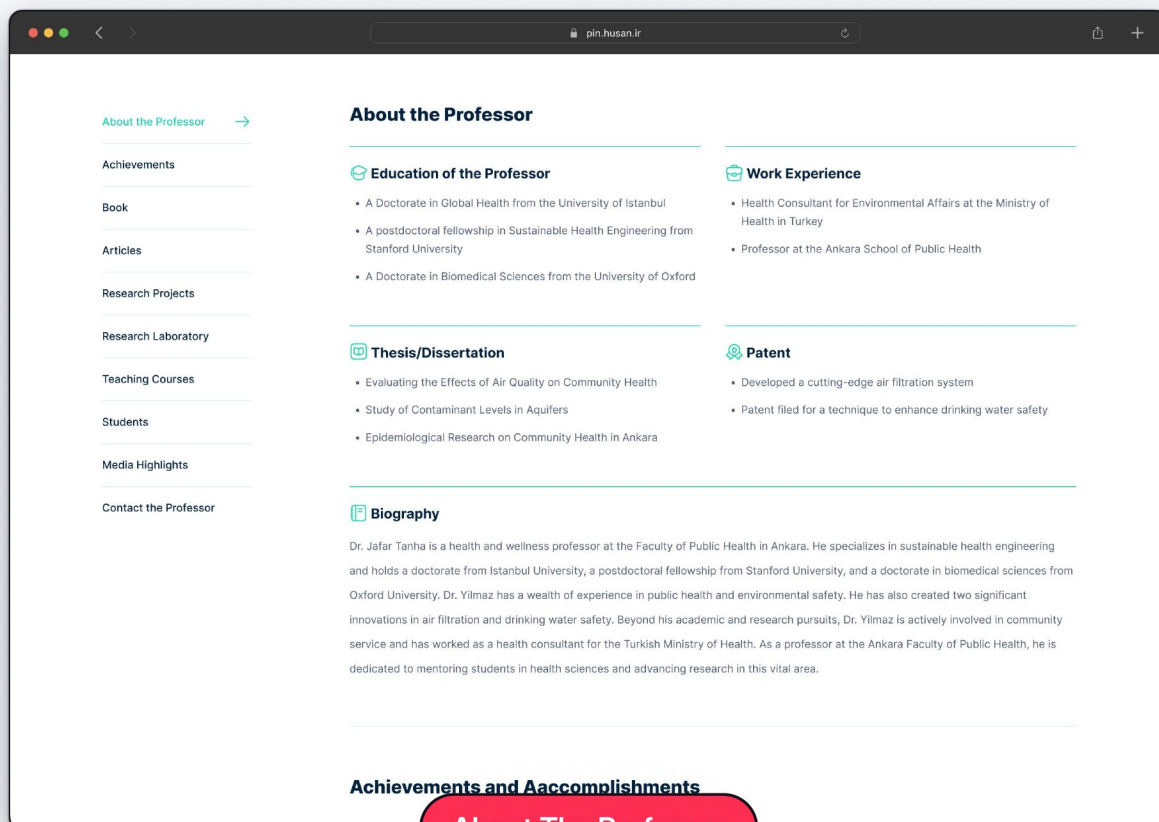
pin.husan.ir

About the Professor →
Achievements
Book
Articles
Research Projects
Research Laboratory
Teaching Courses
Students
Media Highlights
Contact the Professor

About the Professor

Education of the Professor
• A Doctorate in Global Health from the University of Istanbul
• A postdoctoral fellowship in Sustainable Health Engineering from Stanford University
• A Doctorate in Biomedical Sciences from the University of Oxford

Work Experience
• Health Consultant for Environmental Affairs at the Ministry of Health in Turkey
• Professor at the Ankara School of Public Health

Thesis/Dissertation
• Evaluating the Effects of Air Quality on Community Health
• Study of Contaminant Levels in Aquifers
• Epidemiological Research on Community Health in Ankara

Patent
• Developed a cutting-edge air filtration system
• Patent filed for a technique to enhance drinking water safety

Biography
Dr. Jafar Tanha is a health and wellness professor at the Faculty of Public Health in Ankara. He specializes in sustainable health engineering and holds a doctorate from Istanbul University, a postdoctoral fellowship from Stanford University, and a doctorate in biomedical sciences from Oxford University. Dr. Yilmaz has a wealth of experience in public health and environmental safety. He has also created two significant innovations in air filtration and drinking water safety. Beyond his academic and research pursuits, Dr. Yilmaz is actively involved in community service and has worked as a health consultant for the Turkish Ministry of Health. As a professor at the Ankara Faculty of Public Health, he is dedicated to mentoring students in health sciences and advancing research in this vital area.

Achievements and Aaccomplishments

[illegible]